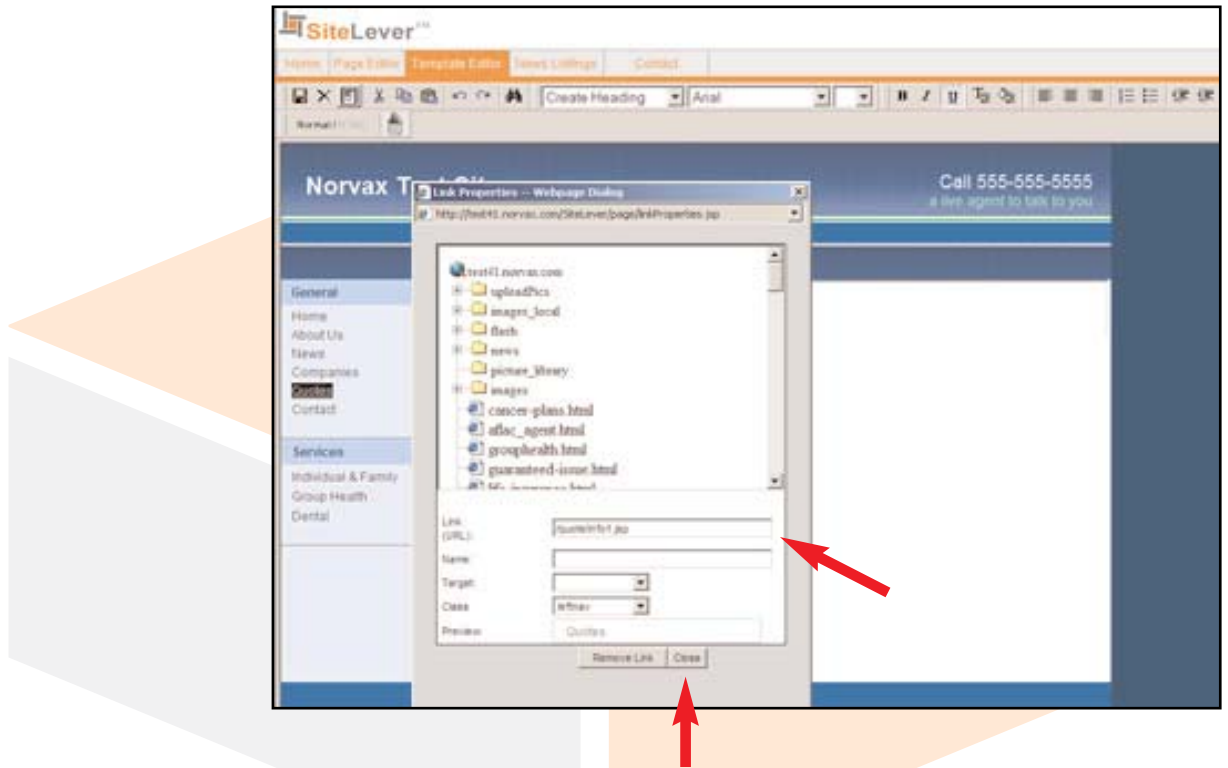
SiteLever™

Home | Page Editor | Template Editor | News Listings | Contact

Create Heading | Arial

Normal

Norvax T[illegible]

Call 555-555-5555
a live agent to talk to you

Link Properties -- Webpage Dialog

http://test41.norvax.com/SiteLever/page/linkProperties.jsp

test41.norvax.com
uploadPics
images_local
flash
news
picture_library
images
cancer-plans.html
aflac_agent.html
grouphealth.html
guaranteed-issue.html
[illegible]

Link (URL): /quote/info1.jsp
Name:
Target:
Class: leftnav
Preview: Quotes

Remove Link | Close

General
Home
About Us
News
Companies
Quotes
Contact

Services
Individual & Family
Group Health
Dental